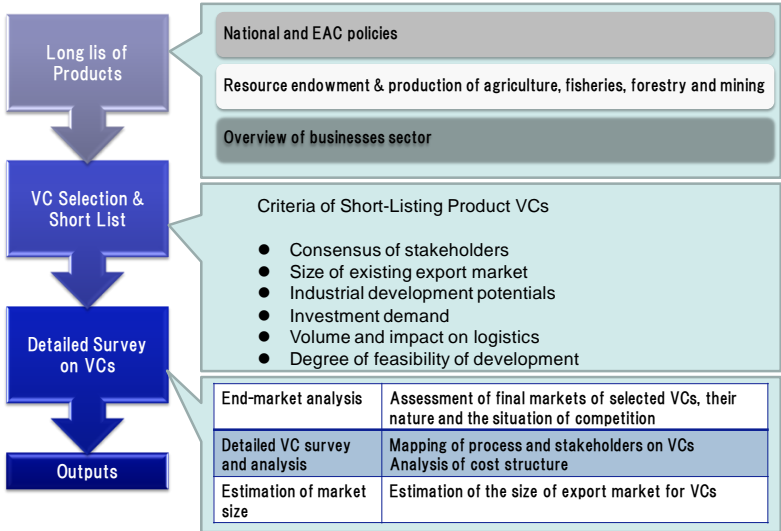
Long lis of Products

National and EAC policies

Resource endowment & production of agriculture, fisheries, forestry and mining

Overview of businesses sector

VC Selection & Short List

Criteria of Short-Listing Product VCs

- Consensus of stakeholders
- Size of existing export market
- Industrial development potentials
- Investment demand
- Volume and impact on logistics
- Degree of feasibility of development

Detailed Survey on VCs

| End-market analysis | Assessment of final markets of selected VCs, their nature and the situation of competition |
|---|---|
| Detailed VC survey and analysis | Mapping of process and stakeholders on VCs Analysis of cost structure |
| Estimation of market size | Estimation of the size of export market for VCs |

Outputs